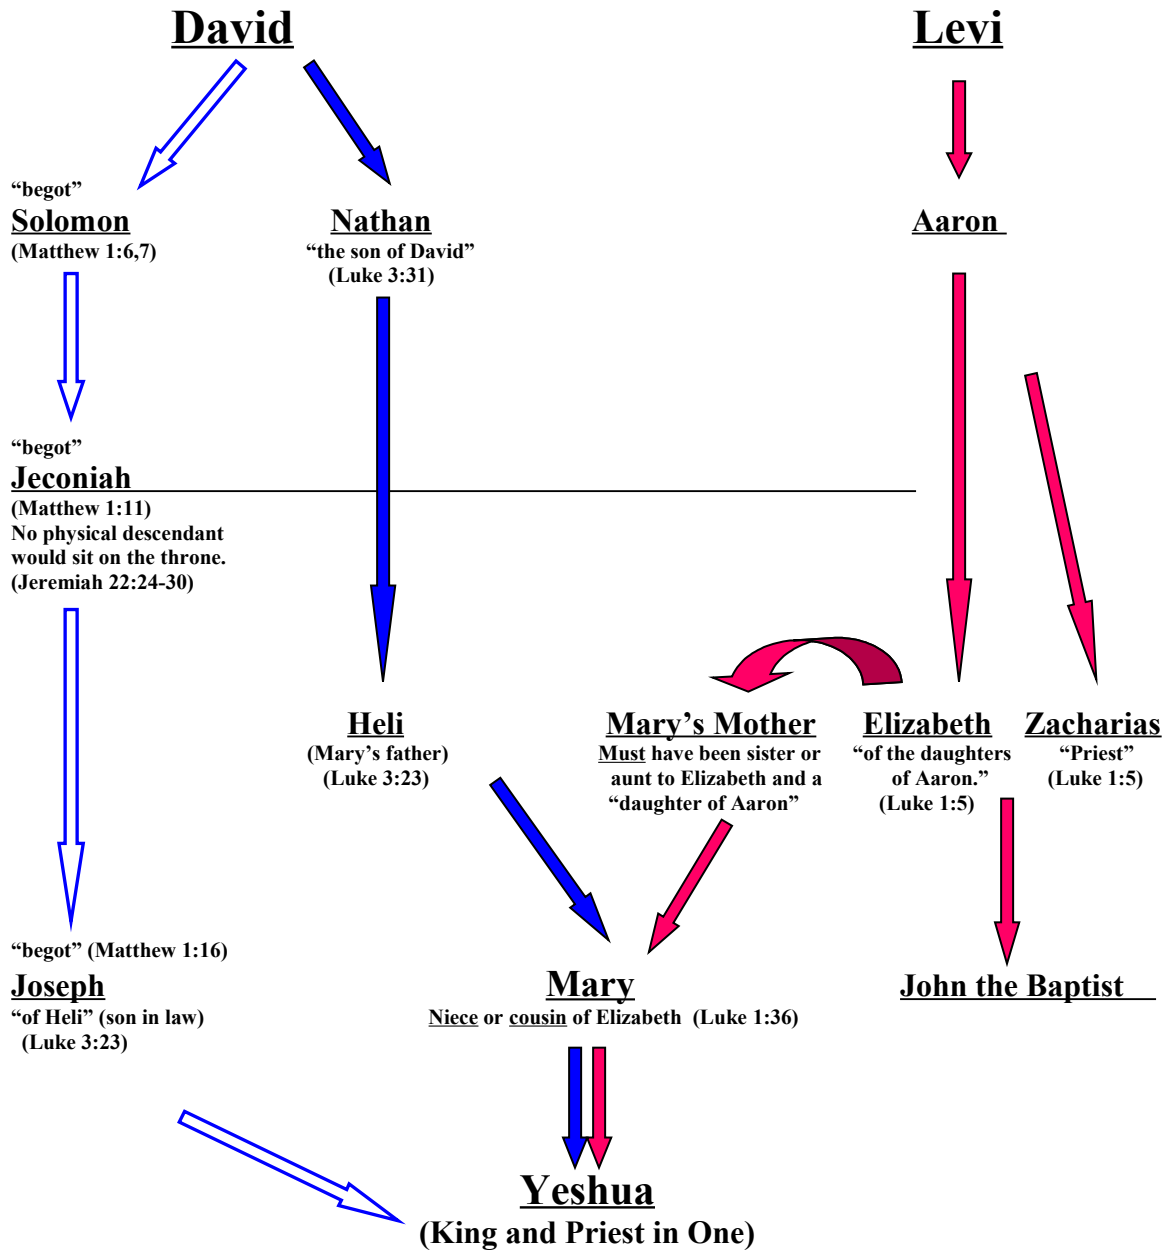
David

Levi

"begot"
Solomon
(Matthew 1:6,7)

Nathan
"the son of David"
(Luke 3:31)

Aaron

"begot"
Jeconiah
(Matthew 1:11)
No physical descendant would sit on the throne.
(Jeremiah 22:24-30)

Heli
(Mary's father)
(Luke 3:23)

Mary's Mother
Must have been sister or aunt to Elizabeth and a "daughter of Aaron"

Elizabeth
"of the daughters of Aaron."
(Luke 1:5)

Zacharias
"Priest"
(Luke 1:5)

"begot" (Matthew 1:16)
Joseph
"of Heli" (son in law)
(Luke 3:23)

Mary
Niece or cousin of Elizabeth (Luke 1:36)

John the Baptist

Yeshua
(King and Priest in One)